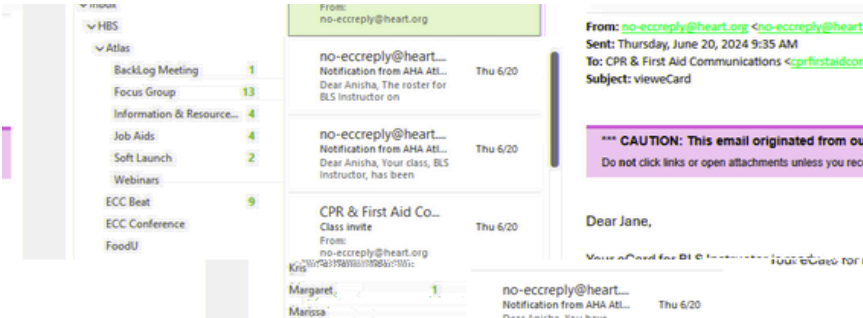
Inbox
HBS
Atlas
BackLog Meeting 1
Focus Group 13
Information & Resource... 4
Job Aids 4
Soft Launch 2
Webinars
ECC Beat 9
ECC Conference
FoodU

From:
no-eccreply@heart.org

no-eccreply@heart....
Notification from AHA Atl...
Thu 6/20
Dear Anisha, The roster for BLS Instructor on

no-eccreply@heart....
Notification from AHA Atl...
Thu 6/20
Dear Anisha, Your class, BLS Instructor, has been

CPR & First Aid Co...
Class invite
Thu 6/20
From:
no-eccreply@heart.org

Kris
Margaret 1
Marissa

no-eccreply@heart....
Notification from AHA Atl...
Thu 6/20
Dear Anisha, You have

From: no-eccreply@heart.org <no-eccreply@heart
Sent: Thursday, June 20, 2024 9:35 AM
To: CPR & First Aid Communications <cprfirstaidcom
Subject: vieweCard

*** CAUTION: This email originated from ou
Do not click links or open attachments unless you rec

Dear Jane,

Your eCard for BLS Instructor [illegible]
Your eCard for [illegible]